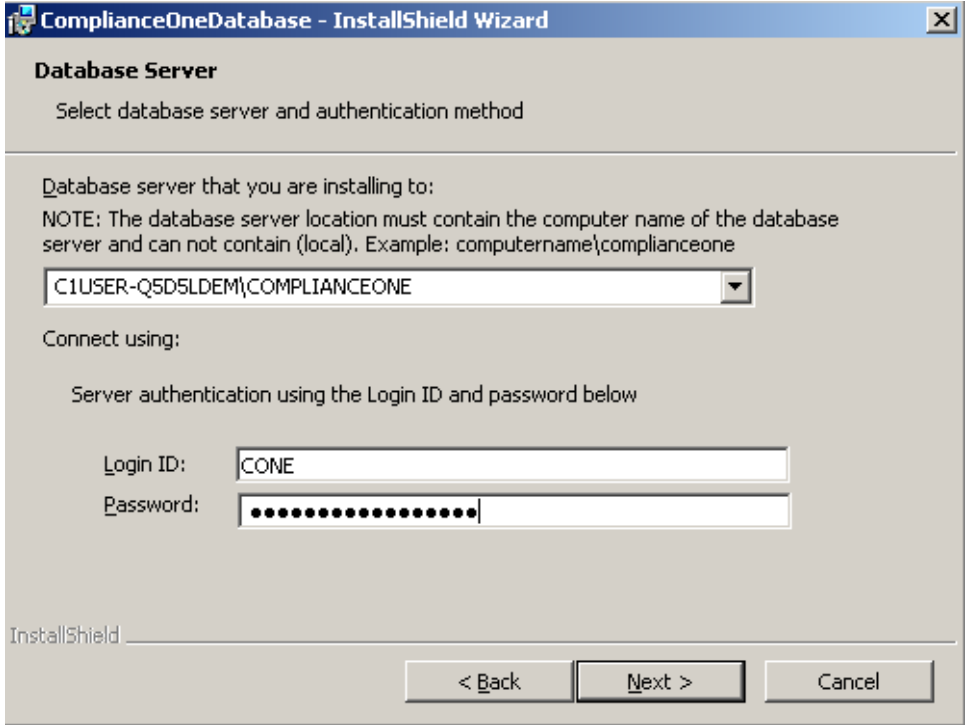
ComplianceOneDatabase - InstallShield Wizard

Database Server

Select database server and authentication method

Database server that you are installing to:

NOTE: The database server location must contain the computer name of the database server and can not contain (local). Example: computername\complianceone

C1USER-Q5D5LDEM\COMPLIANCEONE

Connect using:

Server authentication using the Login ID and password below

Login ID: CONE

Password: ●●●●●●●●●●●●●●●●●

InstallShield

< Back

Next >

Cancel